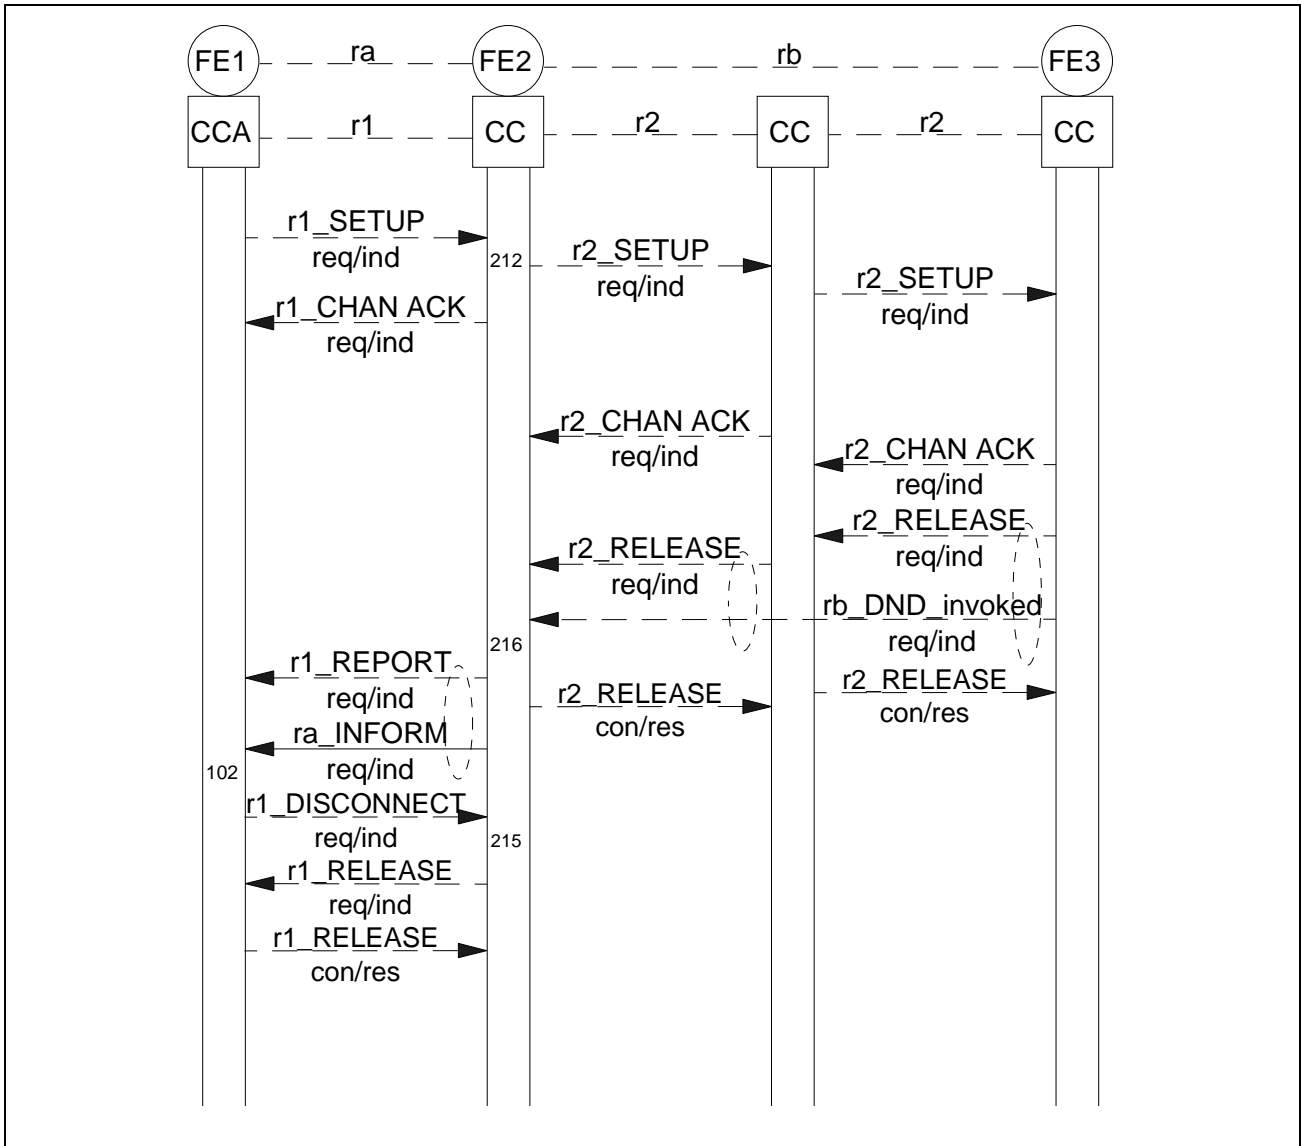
FE1 ra FE2 rb FE3

CCA r1 CC r2 CC r2 CC

r1_SETUP
req/ind

212

r2_SETUP
req/ind

r2_SETUP
req/ind

r1_CHAN ACK
req/ind

r2_CHAN ACK
req/ind

r2_CHAN ACK
req/ind

r2_RELEASE
req/ind

r2_RELEASE
req/ind

rb_DND_invoked
req/ind

216

r1_REPORT
req/ind

r2_RELEASE
con/res

r2_RELEASE
con/res

ra_INFORM
req/ind

102

r1_DISCONNECT
req/ind

215

r1_RELEASE
req/ind

r1_RELEASE
con/res